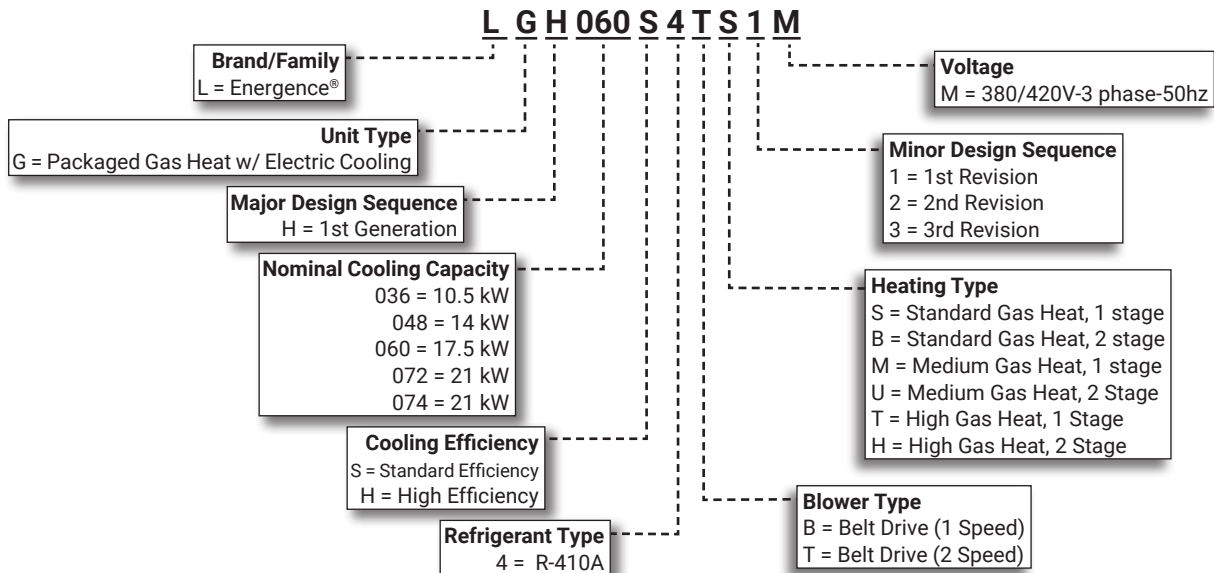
L G H 060 S 4 T S 1 M

Brand/Family
L = Energence®

Unit Type
G = Packaged Gas Heat w/ Electric Cooling

Major Design Sequence
H = 1st Generation

Nominal Cooling Capacity
036 = 10.5 kW
048 = 14 kW
060 = 17.5 kW
072 = 21 kW
074 = 21 kW

Cooling Efficiency
S = Standard Efficiency
H = High Efficiency

Refrigerant Type
4 = R-410A

Voltage
M = 380/420V-3 phase-50hz

Minor Design Sequence
1 = 1st Revision
2 = 2nd Revision
3 = 3rd Revision

Heating Type
S = Standard Gas Heat, 1 stage
B = Standard Gas Heat, 2 stage
M = Medium Gas Heat, 1 stage
U = Medium Gas Heat, 2 Stage
T = High Gas Heat, 1 Stage
H = High Gas Heat, 2 Stage

Blower Type
B = Belt Drive (1 Speed)
T = Belt Drive (2 Speed)